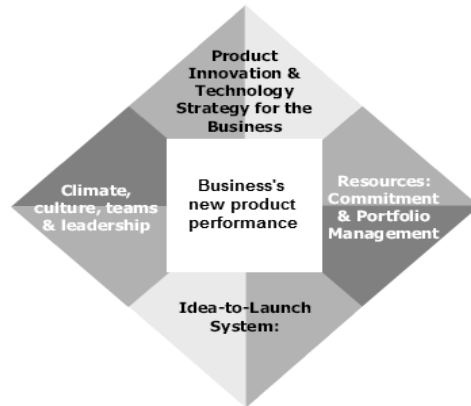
Product Innovation & Technology Strategy for the Business

Climate, culture, teams & leadership

Business's new product performance

Resources: Commitment & Portfolio Management

Idea-to-Launch System: